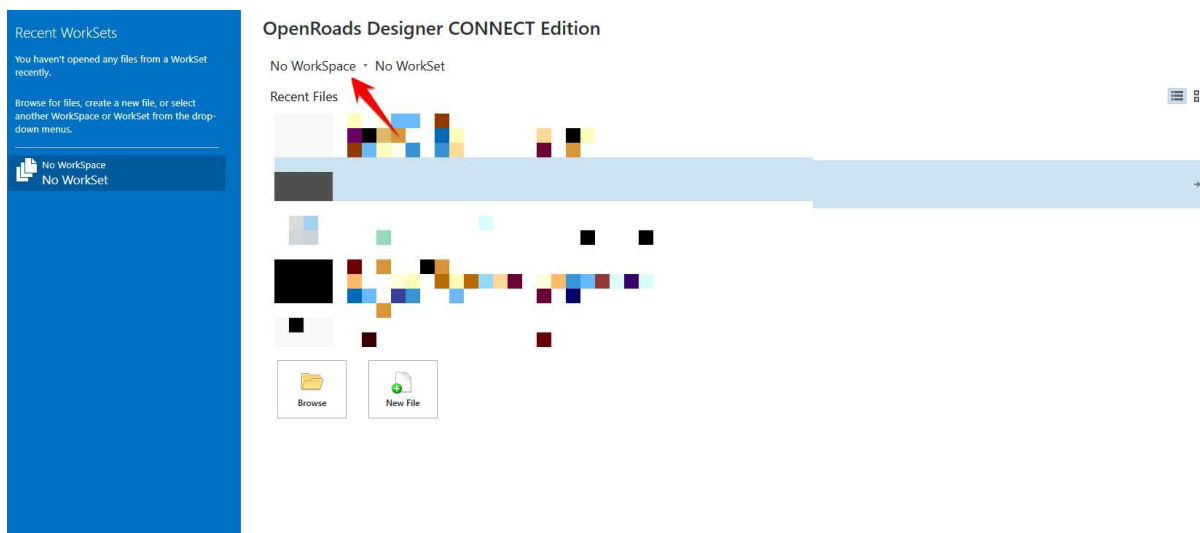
Recent WorkSets

You haven't opened any files from a WorkSet recently.

Browse for files, create a new file, or select another WorkSpace or WorkSet from the drop-down menus.

No WorkSpace
No WorkSet

OpenRoads Designer CONNECT Edition

No WorkSpace ▾ No WorkSet

Recent Files

Browse

New File